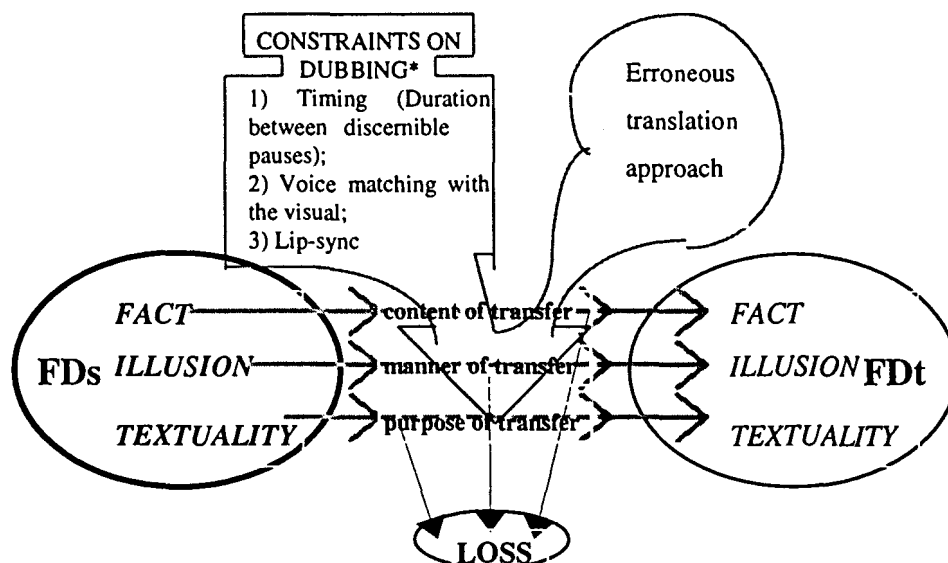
CONSTRAINTS ON DUBBING*

1) Timing (Duration between discernible pauses);
2) Voice matching with the visual;
3) Lip-sync

Erroneous translation approach

FDs

FACT

ILLUSION

TEXTUALITY

content of transfer

manner of transfer

purpose of transfer

FACT

ILLUSION

TEXTUALITY

FDt

LOSS